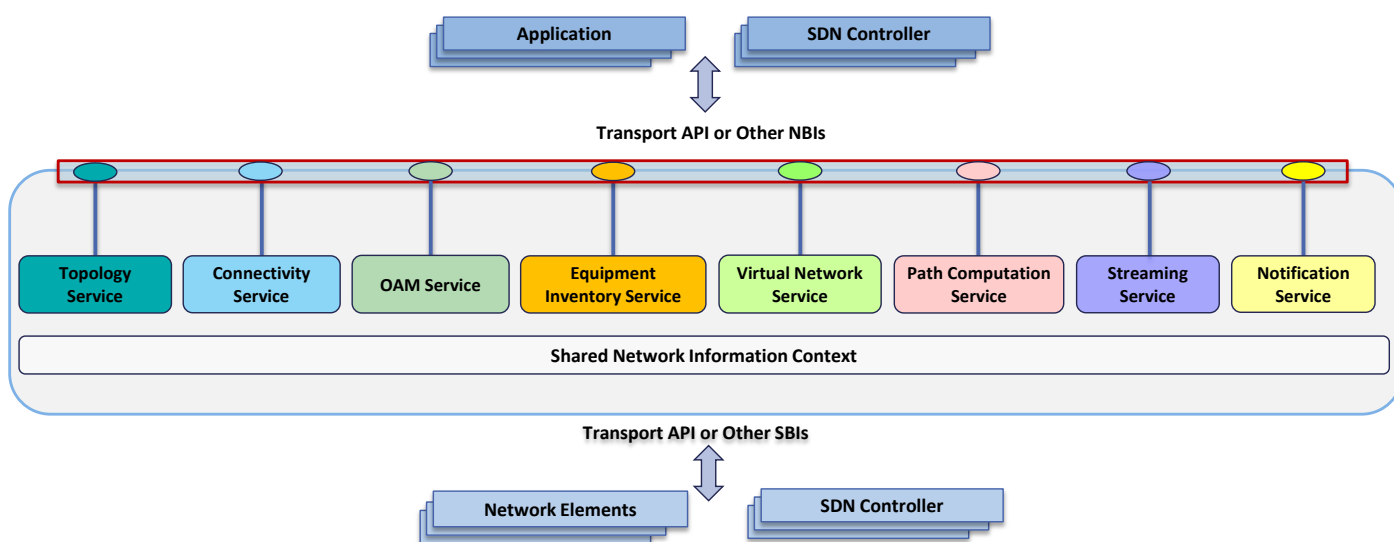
Application

SDN Controller

Transport API or Other NBIs

Topology Service

Connectivity Service

OAM Service

Equipment Inventory Service

Virtual Network Service

Path Computation Service

Streaming Service

Notification Service

Shared Network Information Context

Transport API or Other SBIs

Network Elements

SDN Controller